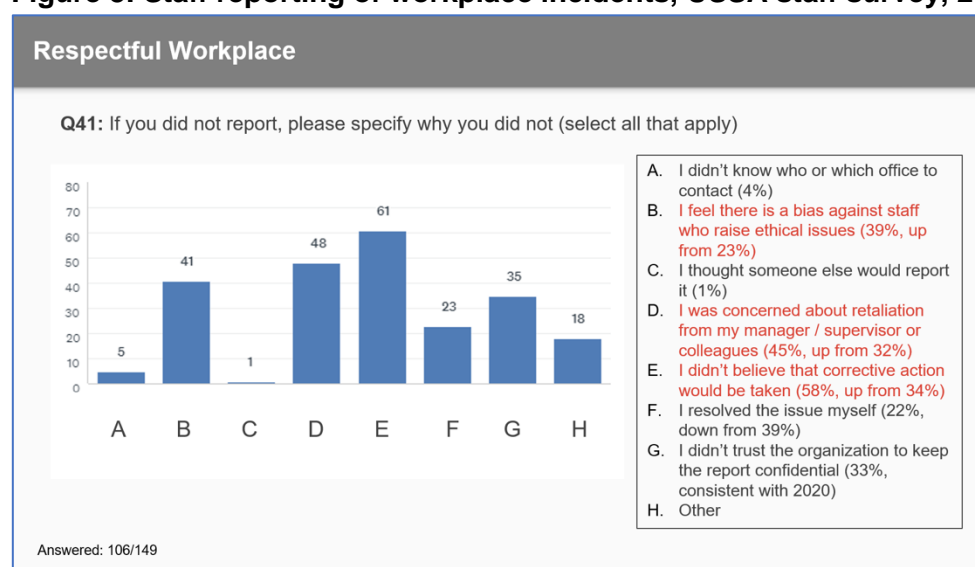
Figure 3: Staff reporting of workplace incidents, USSA staff survey, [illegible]

Respectful Workplace

Q41: If you did not report, please specify why you did not (select all that apply)

80
70
60
50
40
30
20
10
0

5
41
1
48
61
23
35
18

A B C D E F G H

A. I didn't know who or which office to contact (4%)
B. I feel there is a bias against staff who raise ethical issues (39%, up from 23%)
C. I thought someone else would report it (1%)
D. I was concerned about retaliation from my manager / supervisor or colleagues (45%, up from 32%)
E. I didn't believe that corrective action would be taken (58%, up from 34%)
F. I resolved the issue myself (22%, down from 39%)
G. I didn't trust the organization to keep the report confidential (33%, consistent with 2020)
H. Other

Answered: 106/149